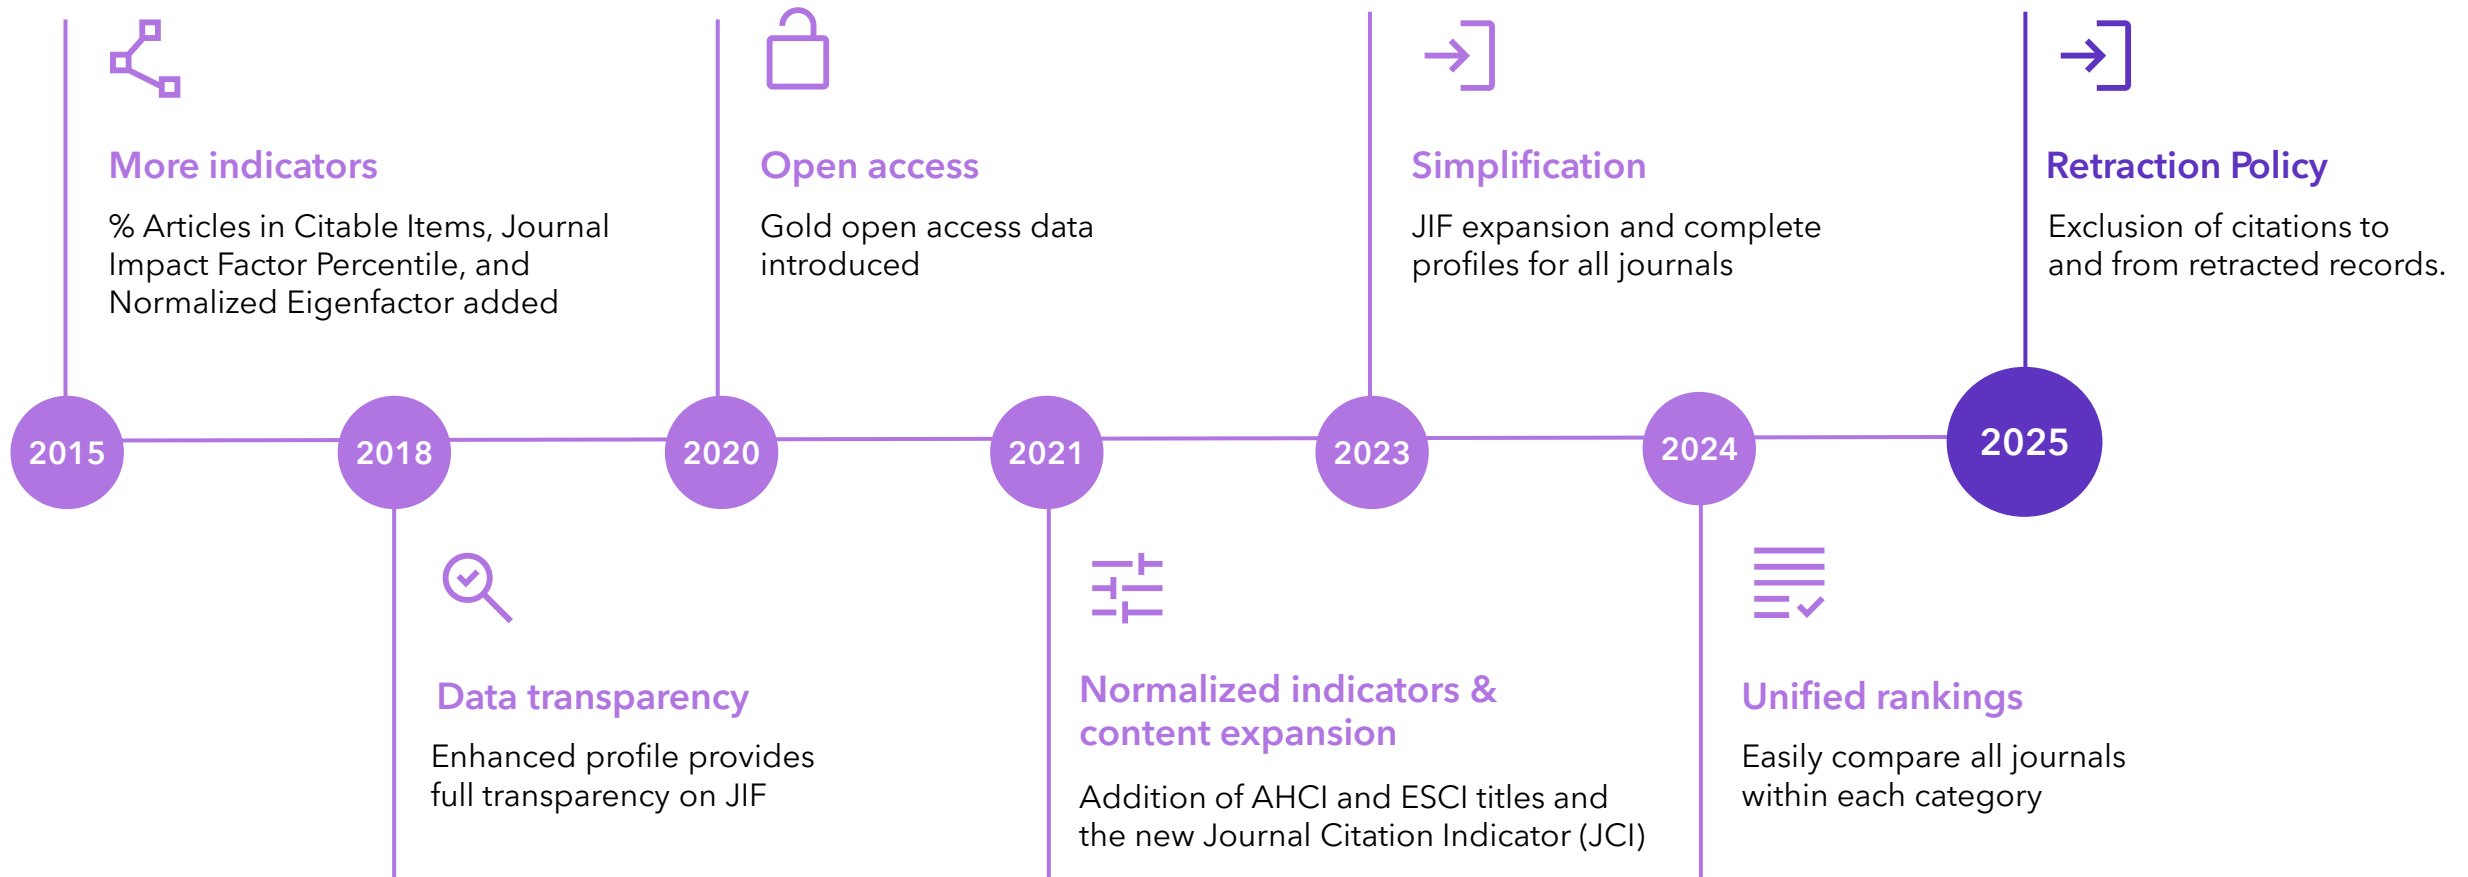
More indicators

% Articles in Citable Items, Journal Impact Factor Percentile, and Normalized Eigenfactor added

Open access

Gold open access data introduced

Simplification

JIF expansion and complete profiles for all journals

Retraction Policy

Exclusion of citations to and from retracted records.

2015

2018

2020

2021

2023

2024

2025

Data transparency

Enhanced profile provides full transparency on JIF

Normalized indicators & content expansion

Addition of AHCI and ESCI titles and the new Journal Citation Indicator (JCI)

Unified rankings

Easily compare all journals within each category